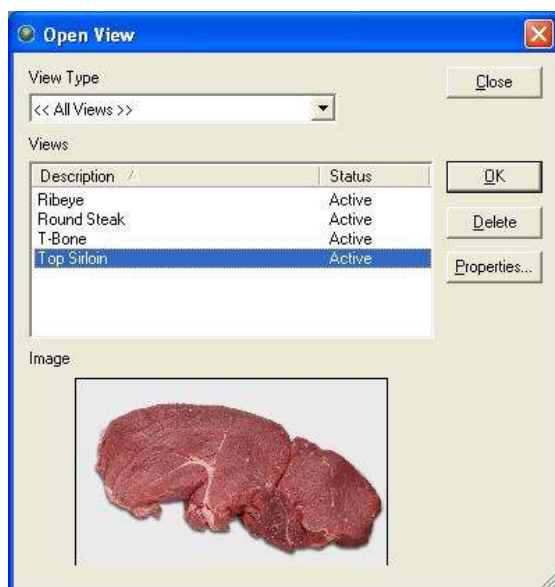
Open View

View Type

<< All Views >>

Close

Views

| Description | Status |
|---|---|
| Ribeye | Active |
| Round Steak | Active |
| T-Bone | Active |
| Top Sirloin | Active |

OK

Delete

Properties...

Image